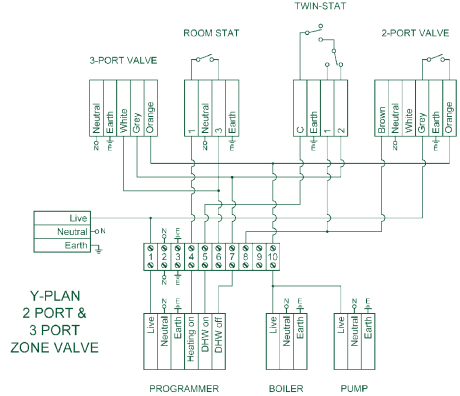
TWIN-STAT

ROOM STAT

3-PORT VALVE

2-PORT VALVE

Neutral
Earth
White
Grey
Orange

1
Neutral
3
Earth

C
Earth
1
2

Brown
Neutral
White
Grey
Earth

N
E
N
E
E
N
E

Live
Neutral
Earth

N

1
2
3
4
5
6
7
8
9
10

N
E
N
E

Y-PLAN
2 PORT &
3 PORT
ZONE VALVE

Live
Neutral
Earth
Heating on
DHW on
DHW off

Live
Neutral
Earth

Live
Neutral
Earth

N
E
N
E
N
E

PROGRAMMER

BOILER

PUMP